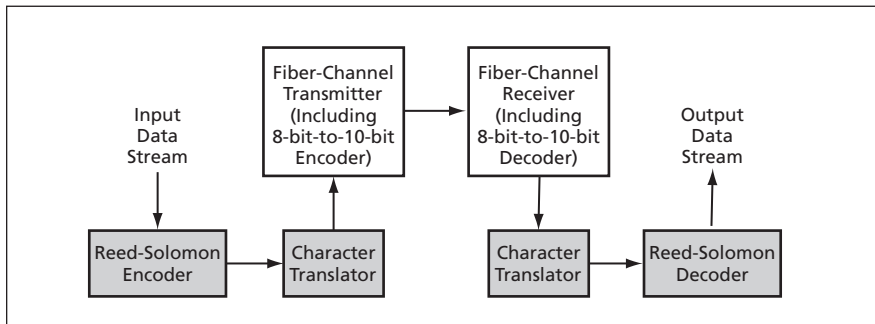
Input Data Stream

Reed-Solomon Encoder

Character Translator

Fiber-Channel Transmitter (Including 8-bit-to-10-bit Encoder)

Fiber-Channel Receiver (Including 8-bit-to-10-bit Decoder)

Character Translator

Reed-Solomon Decoder

Output Data Stream